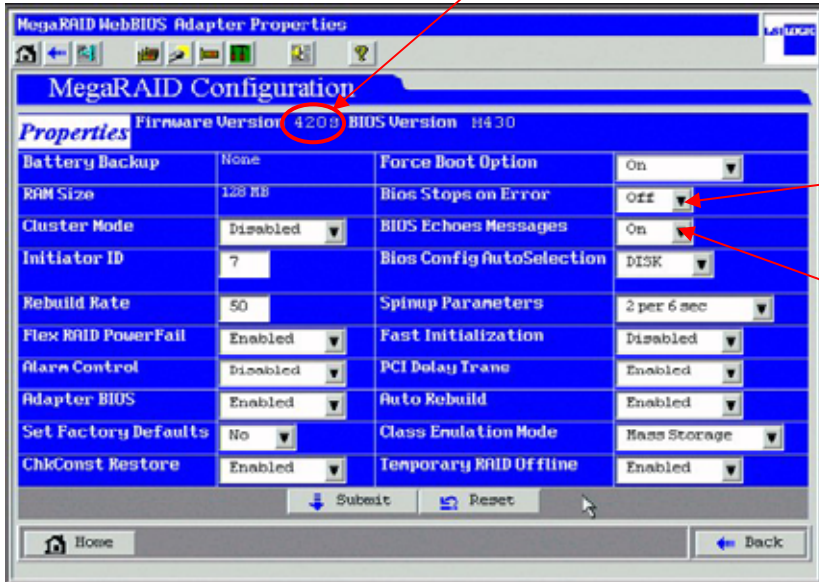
MegaRAID WebBIOS Adapter Properties

LSI LOGIC

MegaRAID Configuration

Properties Firmware Version 4209 BIOS Version H430

| | | | |
|---|---|---|---|
| Battery Backup | None | Force Boot Option | On |
| RAM Size | 128 MB | Bios Stops on Error | Off |
| Cluster Mode | Disabled | BIOS Echoes Messages | On |
| Initiator ID | 7 | Bios Config AutoSelection | DISK |
| Rebuild Rate | 50 | Spinup Parameters | 2 per 6 sec |
| Flex RAID PowerFail | Enabled | Fast Initialization | Disabled |
| Alarm Control | Disabled | PCI Delay Trans | Enabled |
| Adapter BIOS | Enabled | Auto Rebuild | Enabled |
| Set Factory Defaults | No | Class Emulation Mode | Mass Storage |
| ChkConst Restore | Enabled | Temporary RAID Offline | Enabled |

Submit Reset

Home Back